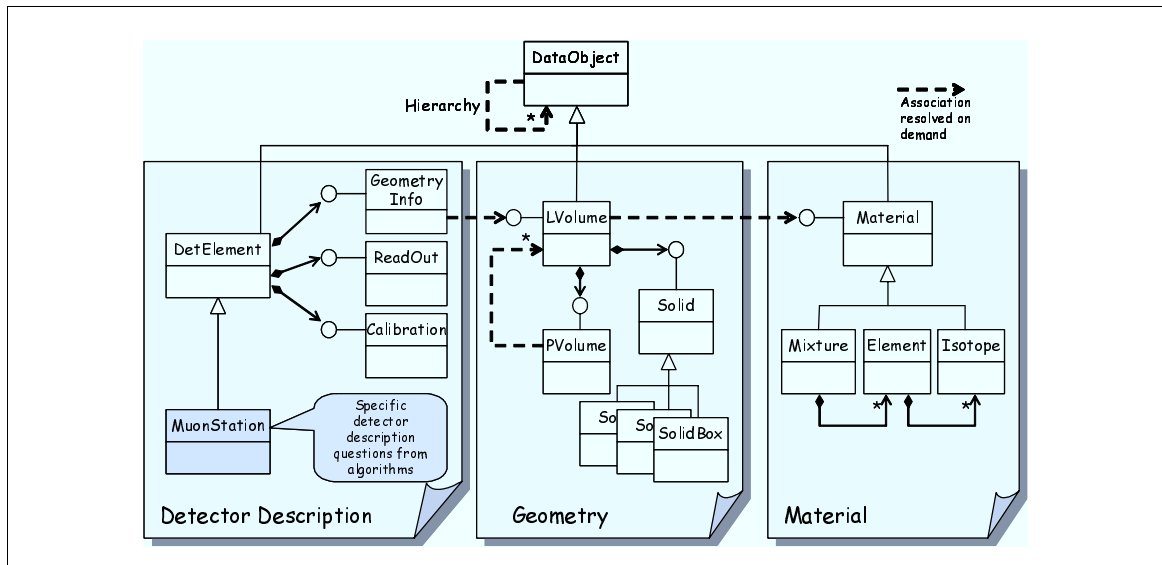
DataObject

Hierarchy

*

Association resolved on demand

Geometry Info

DetElement

ReadOut

Calibration

MuonStation

Specific detector description questions from algorithms

Detector Description

LVolume

*

PVolume

Solid

So

So

SolidBox

Geometry

Material

Mixture

Element

Isotope

*

*

Material